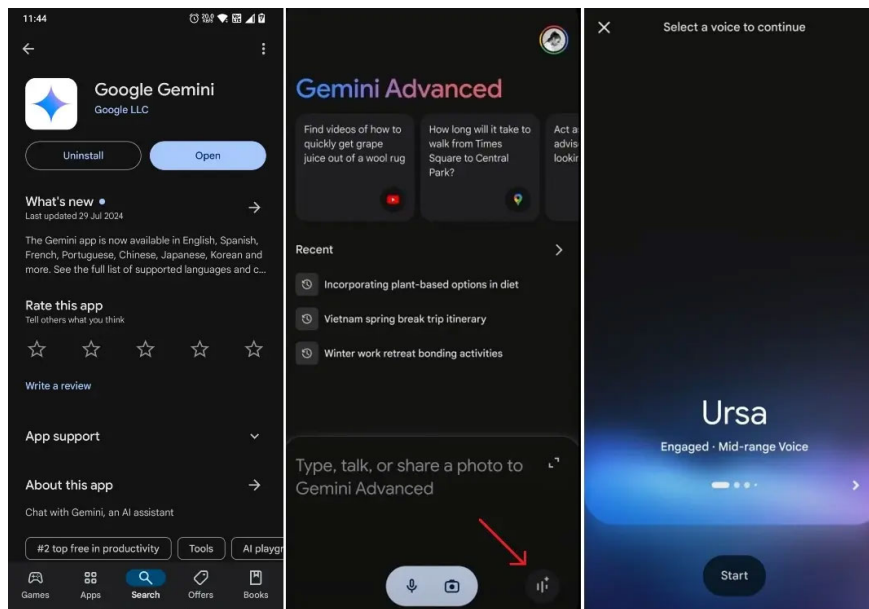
11:44

Google Gemini
Google LLC

Uninstall
Open

What's new •
Last updated 29 Jul 2024

The Gemini app is now available in English, Spanish, French, Portuguese, Chinese, Japanese, Korean and more. See the full list of supported languages and c...

Rate this app
Tell others what you think

Write a review

App support

About this app

Chat with Gemini, an AI assistant

#2 top free in productivity
Tools
AI playgr

Games
Apps
Search
Offers
Books

Gemini Advanced

Find videos of how to quickly get grape juice out of a wool rug

How long will it take to walk from Times Square to Central Park?

Act a advis lookin

Recent

Incorporating plant-based options in diet

Vietnam spring break trip itinerary

Winter work retreat bonding activities

Type, talk, or share a photo to Gemini Advanced

Select a voice to continue

Ursa
Engaged · Mid-range Voice

Start